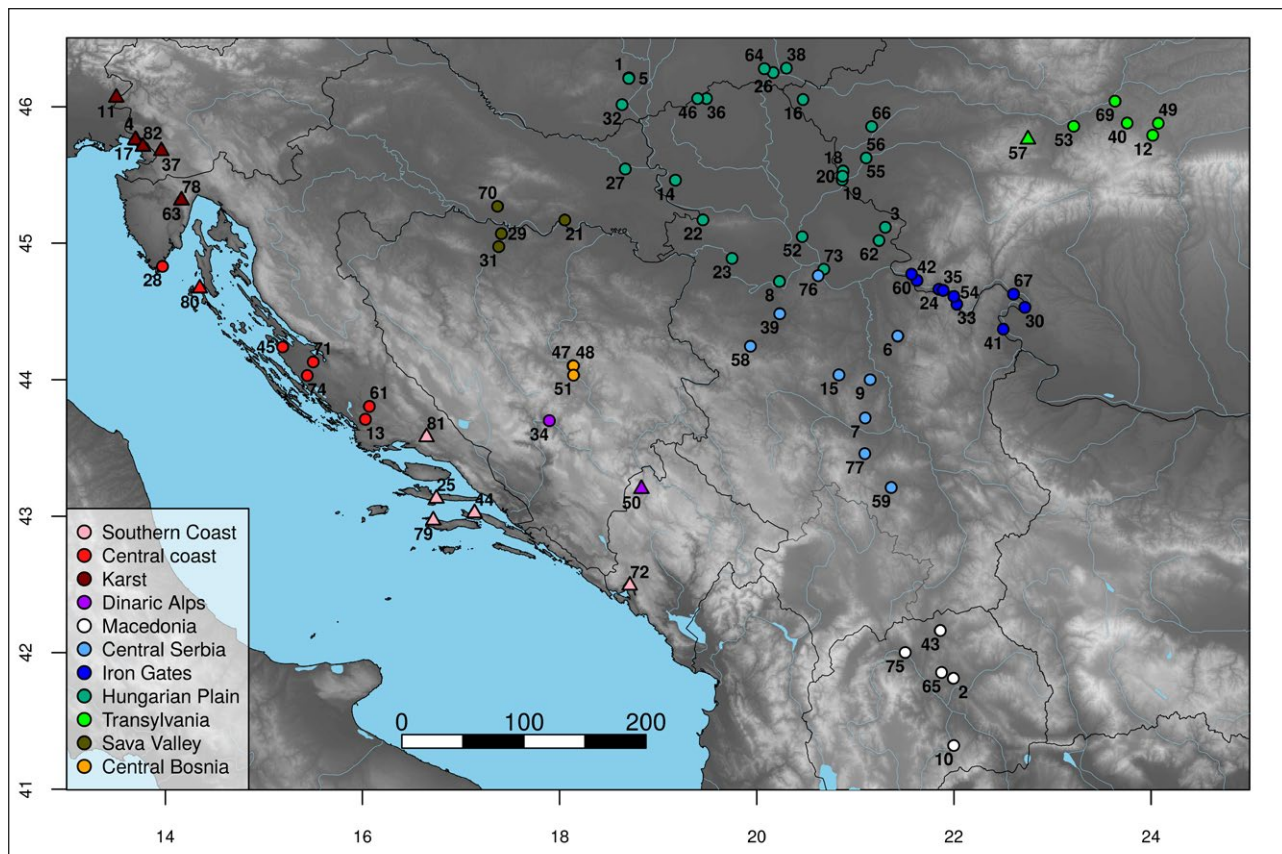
46
45
44
43
42
41

14
16
18
20
22
24

11
4
82
17
37
78
63
28
80
70
29
31
21
1
5
32
27
14
46
36
64
38
26
16
66
56
18
20
55
19
3
62
22
23
52
73
8
76
39
58
60
42
35
24
54
33
67
30
41
6
15
9
7
77
59
57
53
69
49
40
12
45
71
74
61
13
81
47
48
51
34
25
44
79
50
72
43
75
65
2
10

0
100
200

Southern Coast
Central coast
Karst
Dinaric Alps
Macedonia
Central Serbia
Iron Gates
Hungarian Plain
Transylvania
Sava Valley
Central Bosnia